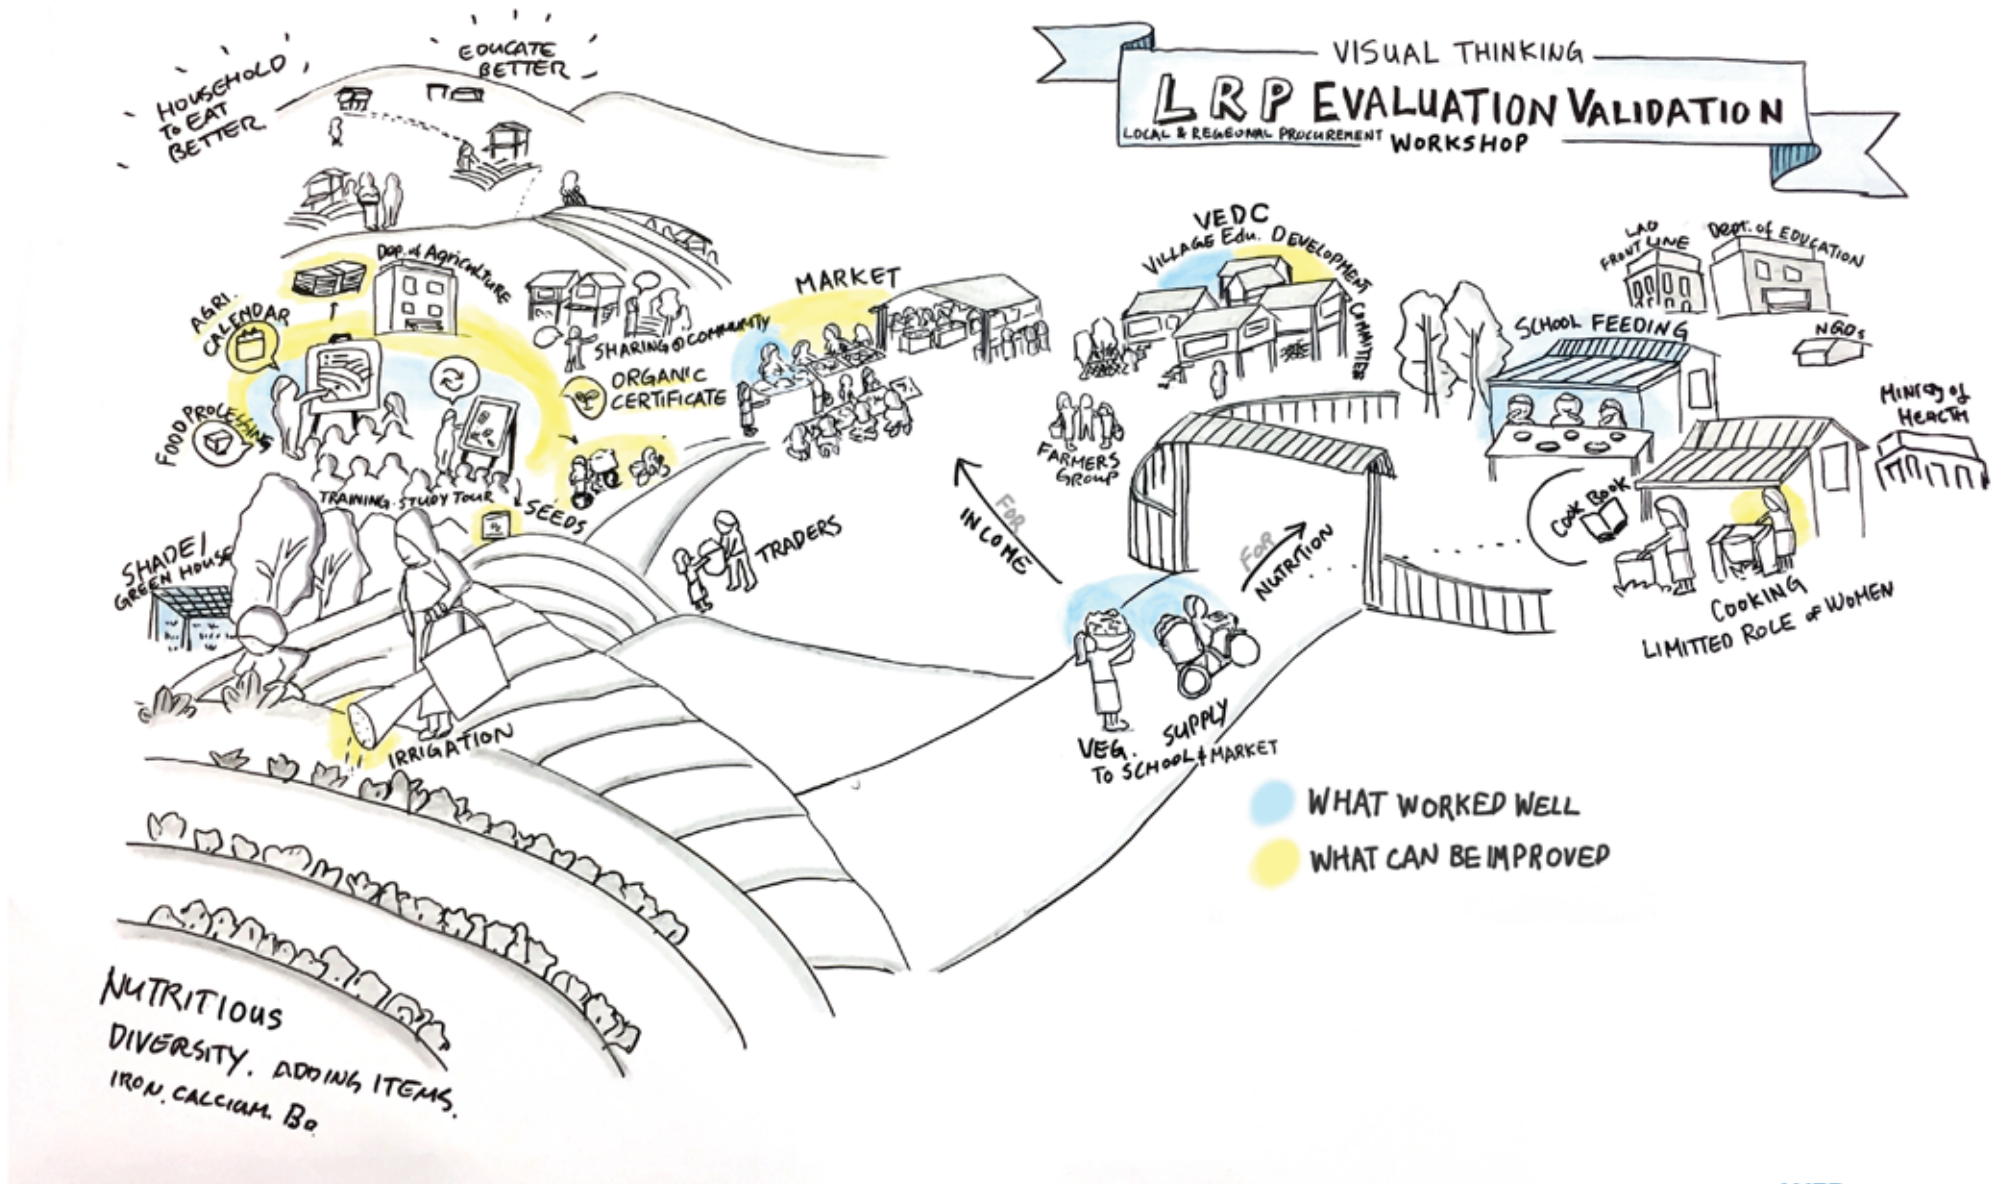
VISUAL THINKING
LRP EVALUATION VALIDATION
LOCAL & REGIONAL PROCUREMENT WORKSHOP

HOUSEHOLD TO EAT BETTER

EDUCATE BETTER

Dep. of Agriculture

AGRI. CALENDAR

FOOD PROCESSING

SHARING @ COMMUNITY

ORGANIC CERTIFICATE

MARKET

TRAINING. STUDY TOUR

SEEDS

SHADE / GREEN HOUSE

TRADERS

IRRIGATION

FOR INCOME

VEDC
Village Edu. Development Committee

LAO FRONT LINE

Dept. of EDUCATION

SCHOOL FEEDING

NGOs

Ministry of Health

FARMERS GROUP

FOR NUTRITION

COOK BOOK

COOKING
LIMITTED ROLE of WOMEN

VEG. SUPPLY
TO SCHOOL & MARKET

WHAT WORKED WELL
WHAT CAN BE IMPROVED

NUTRITIOUS
DIVERSITY. ADDING ITEMS.
IRON. CALCIUM. B₂